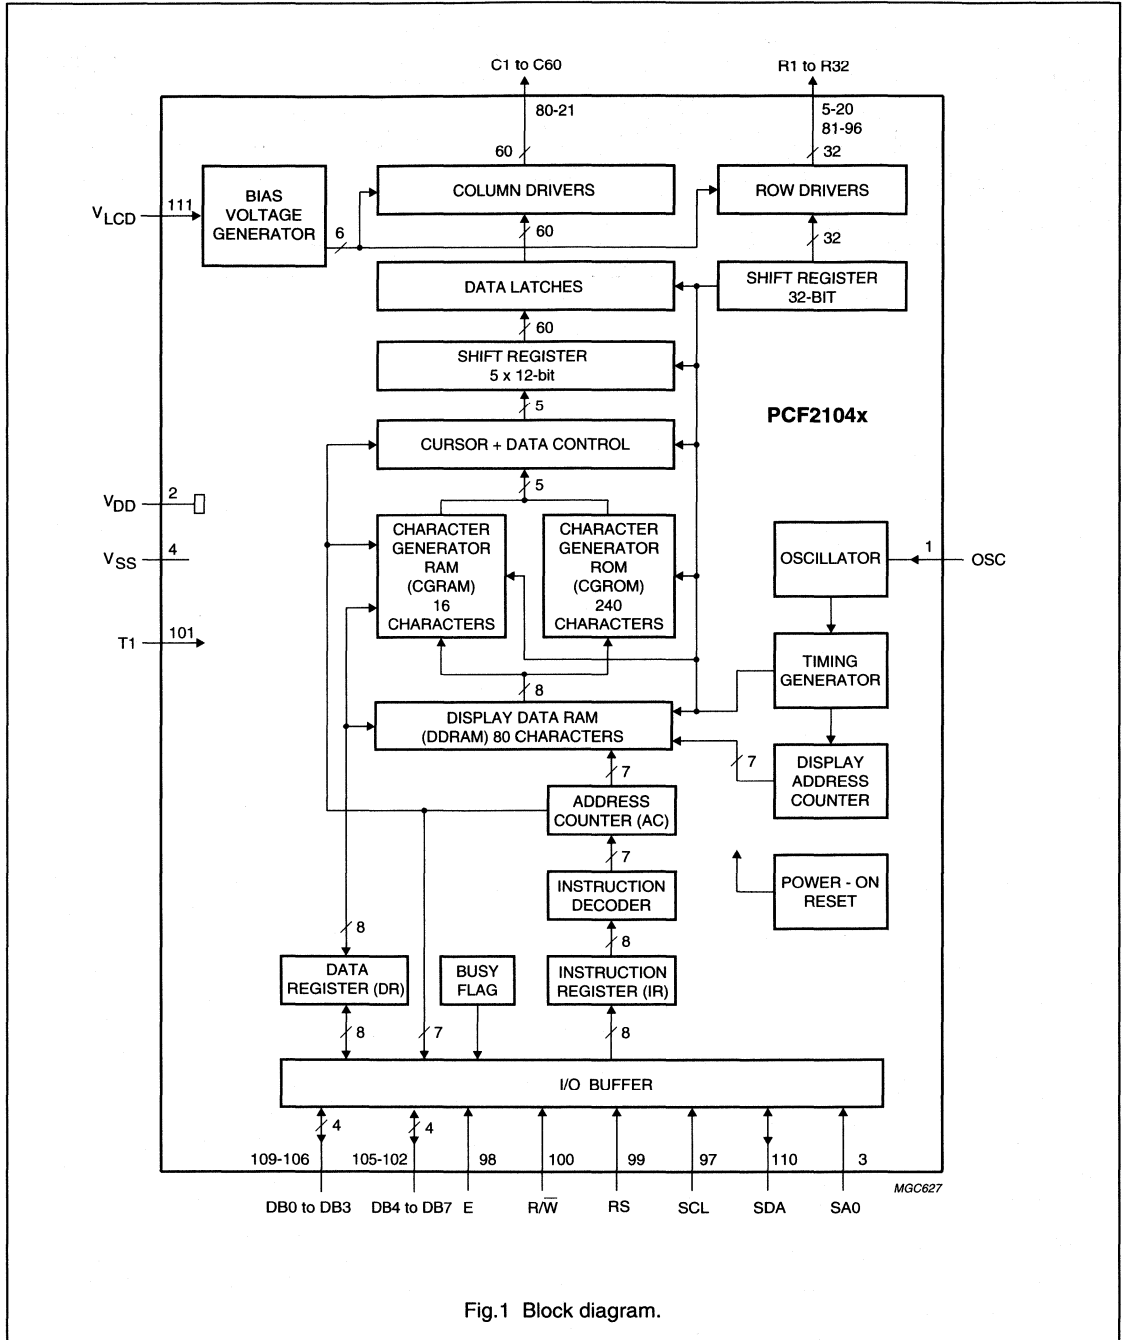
C1 to C60

80-21

R1 to R32

5-20
81-96

60

32

$V_{LCD}$

111

BIAS VOLTAGE GENERATOR

6

COLUMN DRIVERS

ROW DRIVERS

60

32

DATA LATCHES

SHIFT REGISTER 32-BIT

60

SHIFT REGISTER 5 x 12-bit

5

PCF2104x

CURSOR + DATA CONTROL

5

$V_{DD}$

2

$V_{SS}$

4

T1

101

CHARACTER GENERATOR RAM (CGRAM) 16 CHARACTERS

CHARACTER GENERATOR ROM (CGROM) 240 CHARACTERS

OSCILLATOR

1

OSC

TIMING GENERATOR

8

DISPLAY DATA RAM (DDRAM) 80 CHARACTERS

7

7

DISPLAY ADDRESS COUNTER

ADDRESS COUNTER (AC)

7

INSTRUCTION DECODER

POWER - ON RESET

8

8

DATA REGISTER (DR)

BUSY FLAG

INSTRUCTION REGISTER (IR)

8

7

8

I/O BUFFER

4

4

109-106

105-102

98

100

99

97

110

3

MGC627

DB0 to DB3

DB4 to DB7

E

R/$\overline{W}$

RS

SCL

SDA

SA0

Fig.1 Block diagram.